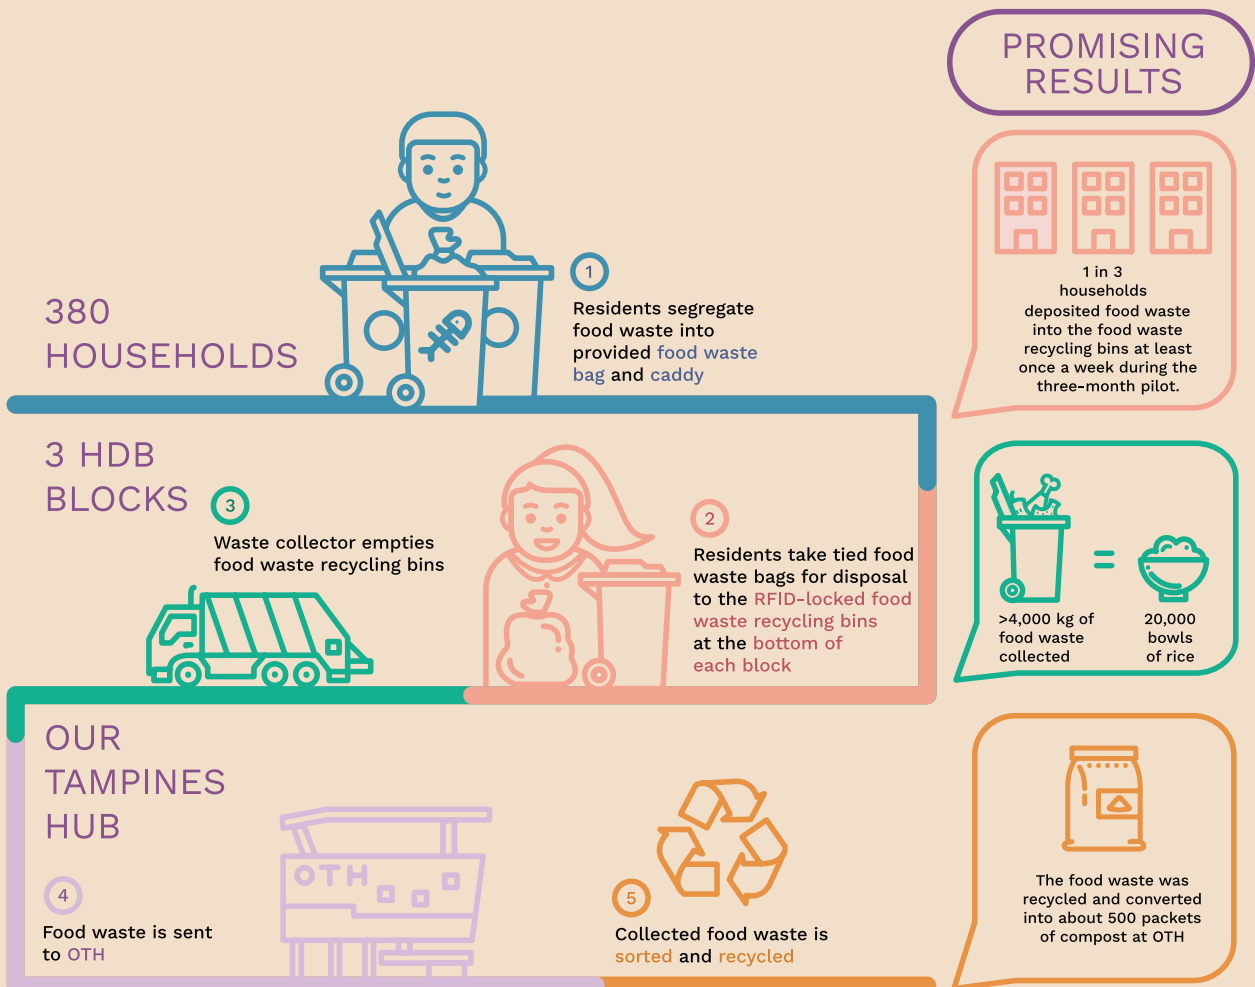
PROMISING RESULTS

380 HOUSEHOLDS

1

Residents segregate food waste into provided food waste bag and caddy

1 in 3 households deposited food waste into the food waste recycling bins at least once a week during the three-month pilot.

3 HDB BLOCKS

3

Waste collector empties food waste recycling bins

2

Residents take tied food waste bags for disposal to the RFID-locked food waste recycling bins at the bottom of each block

>4,000 kg of food waste collected

=

20,000 bowls of rice

OUR TAMPINES HUB

OTH

4

Food waste is sent to OTH

5

Collected food waste is sorted and recycled

The food waste was recycled and converted into about 500 packets of compost at OTH